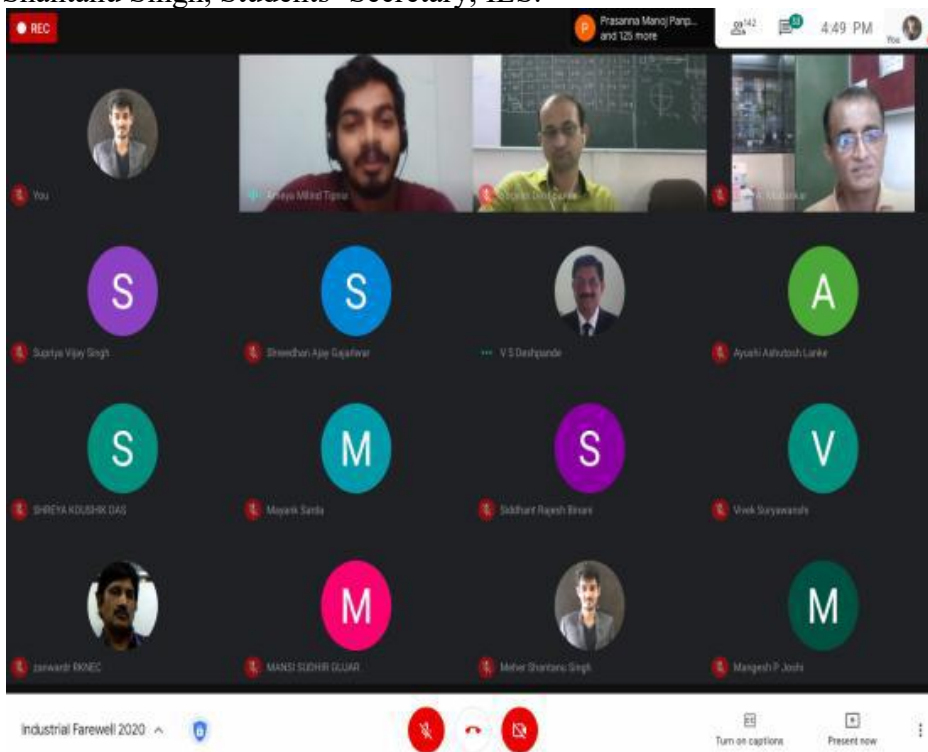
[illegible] Singh, Students' Secretary, IES.

REC

Prasanna Manoj Panp... and 125 more

142

4:49 PM

You

You

Anaya Milind Tipnis

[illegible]

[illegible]

S

Supriya Vijay Singh

S

Shreedhan Ajay Gajanwar

V S Deshpande

A

Ayushi Ashutosh Lanke

S

SHREYA KOUSHIK DAS

M

Mayank Sarda

S

Siddhant Rajesh Binani

V

Vivek Suryawanshi

zanwardr RKNEC

M

MANSI SUDHIR GUJAR

Meher Shantanu Singh

M

Mangesh P Joshi

Industrial Farewell 2020

Turn on captions

Present now